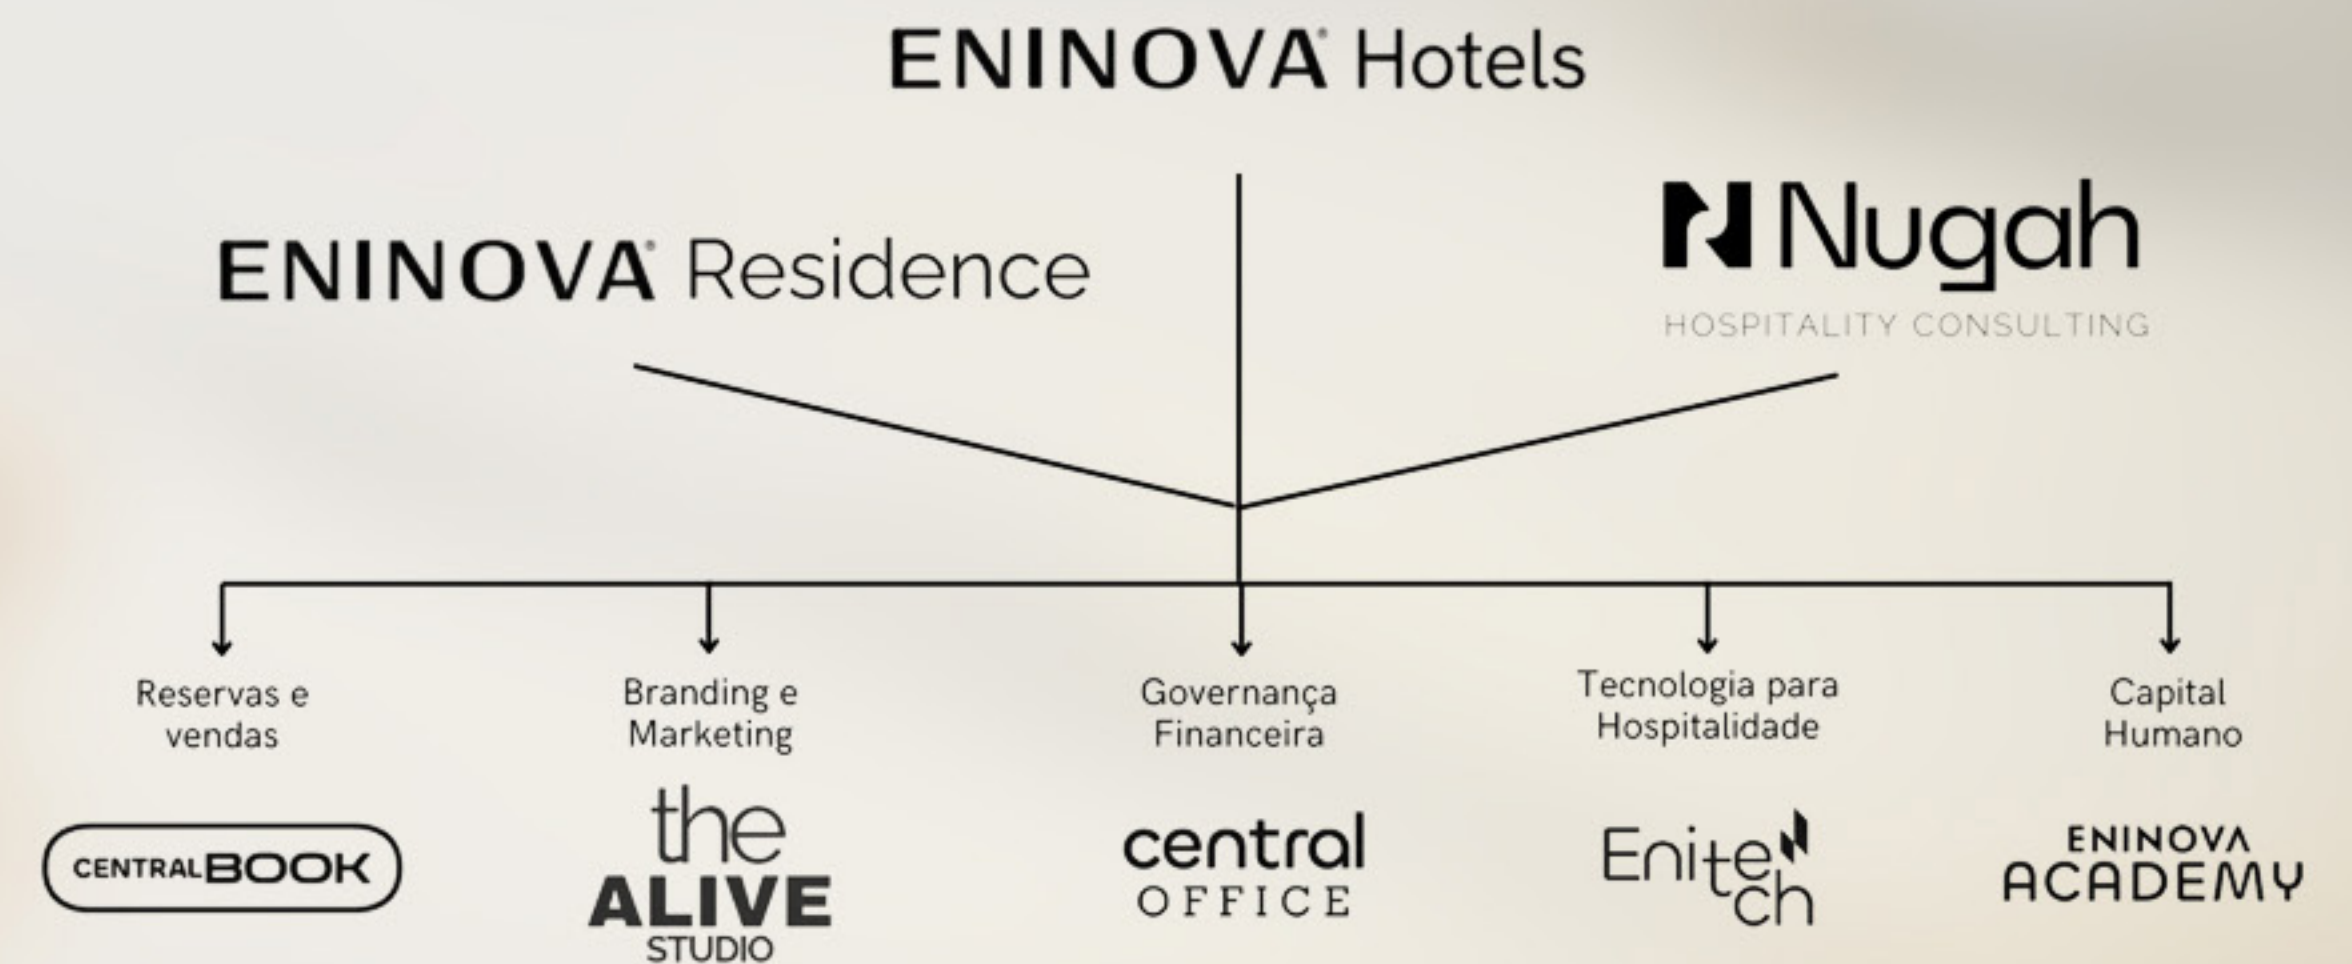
ENINOVA® Hotels

ENINOVA® Residence

Nugah
HOSPITALITY CONSULTING

Reservas e vendas

Branding e Marketing

Governança Financeira

Tecnologia para Hospitalidade

Capital Humano

CENTRALBOOK

the ALIVE STUDIO

central OFFICE

Enitech

ENINOVA ACADEMY